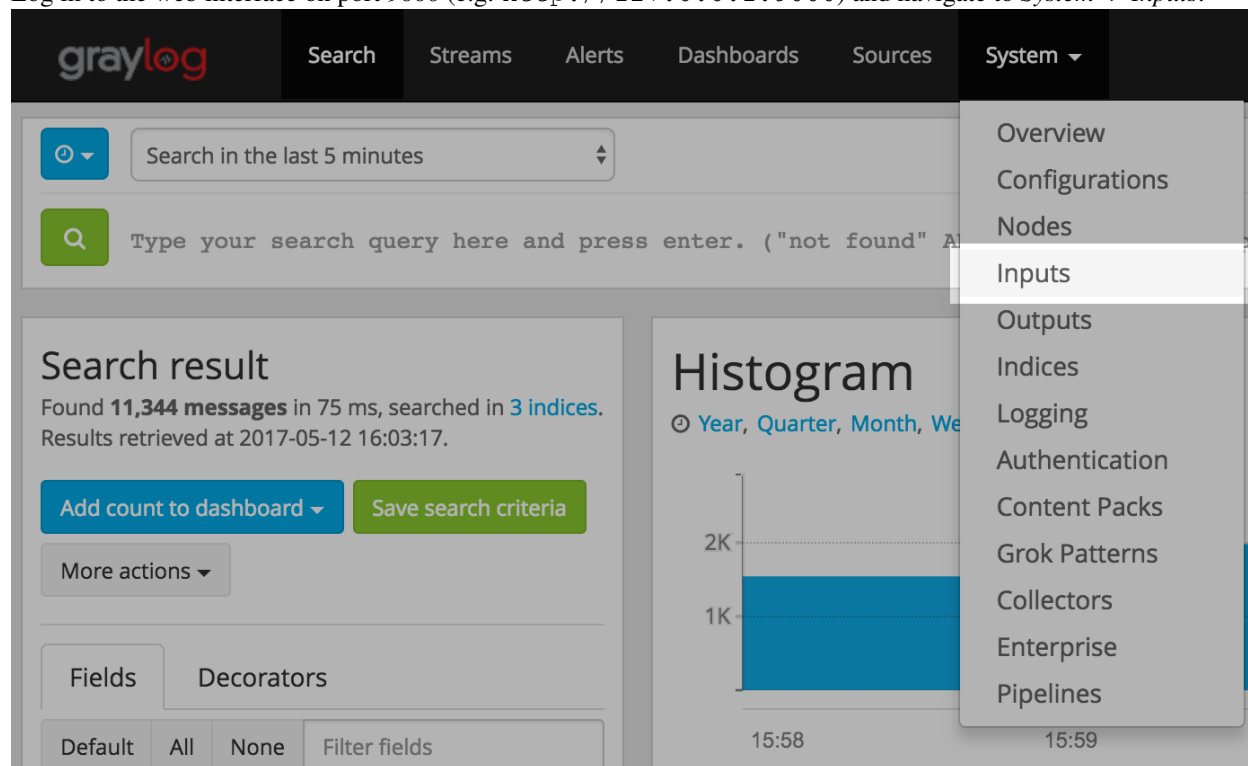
graylog

Search Streams Alerts Dashboards Sources System

Search in the last 5 minutes

Type your search query here and press enter. ("not found" A

Overview
Configurations
Nodes
Inputs
Outputs
Indices
Logging
Authentication
Content Packs
Grok Patterns
Collectors
Enterprise
Pipelines

Search result

Found **11,344 messages** in 75 ms, searched in 3 indices. Results retrieved at 2017-05-12 16:03:17.

Add count to dashboard

Save search criteria

More actions

Fields Decorators

Default All None Filter fields

Histogram

Year, Quarter, Month, We

2K

1K

15:58

15:59